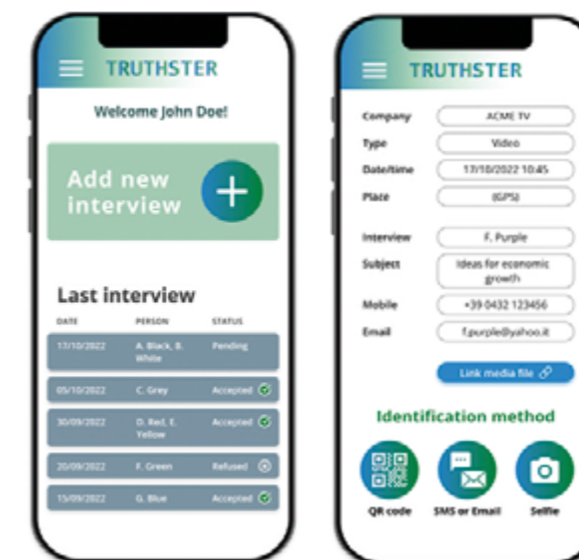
TRUTHSTER

Welcome John Doe!

Add new interview

Last interview

| DATE | PERSON | STATUS |
|---|---|---|
| 17/10/2022 | A. Black, B. White | Pending |
| 05/10/2022 | C. Grey | Accepted |
| 30/09/2022 | D. Red, E. Yellow | Accepted |
| 20/09/2022 | F. Green | Refused |
| 15/09/2022 | G. Blue | Accepted |

TRUTHSTER

| | |
|---|---|
| Company | ACME TV |
| Type | Video |
| Date/time | 17/10/2022 10:45 |
| Place | (GPS) |
| Interview | F. Purple |
| Subject | Ideas for economic growth |
| Mobile | +39 0432 123456 |
| Email | f.purple@yahoo.it |

Link media file

Identification method

QR code
SMS or Email
Selfie